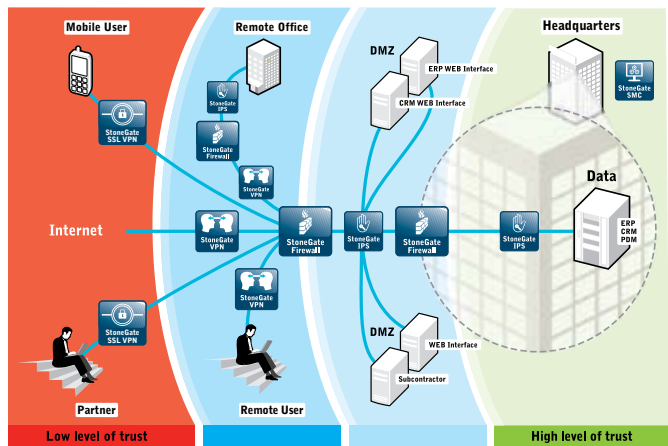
Mobile User

StoneGate SSL VPN

Internet

StoneGate VPN

StoneGate SSL VPN

Partner

Low level of trust

Remote Office

StoneGate IPS

StoneGate Firewall

StoneGate VPN

StoneGate Firewall

StoneGate VPN

Remote User

DMZ

ERP WEB Interface

CRM WEB Interface

StoneGate IPS

StoneGate Firewall

DMZ

WEB Interface

Subcontractor

Headquarters

StoneGate SMC

Data

StoneGate IPS

ERP
CRM
PDM

High level of trust